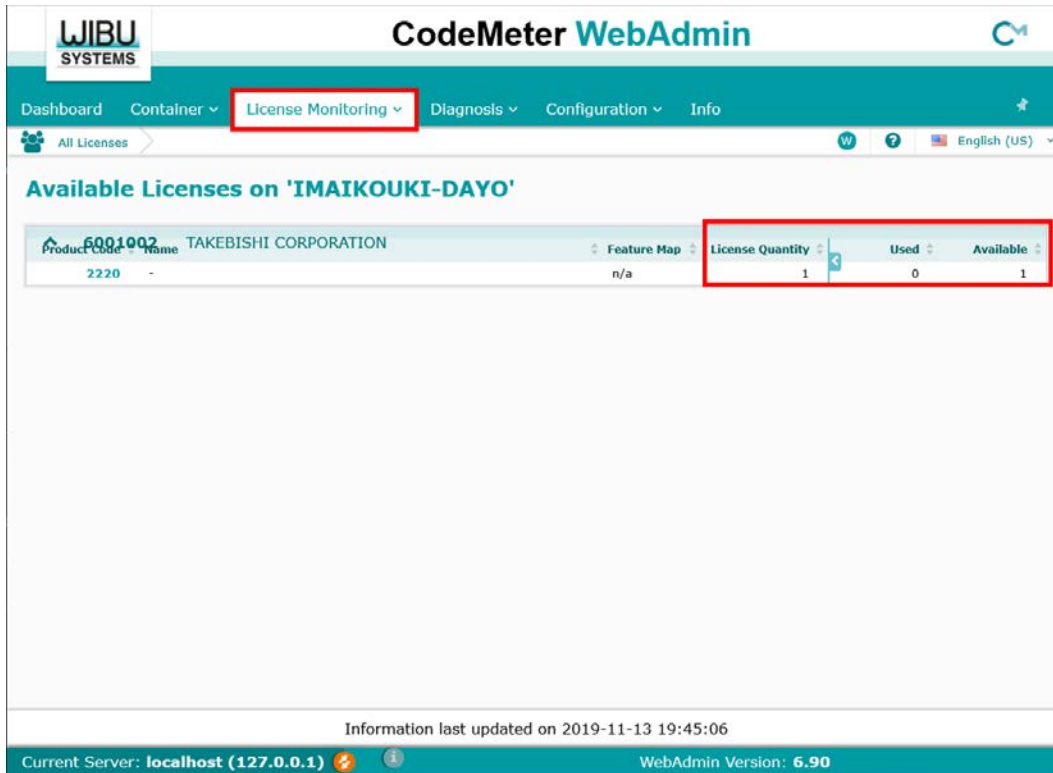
WIBU SYSTEMS

CodeMeter WebAdmin

CM

Dashboard Container License Monitoring Diagnosis Configuration Info

All Licenses

English (US)

Available Licenses on 'IMAIKOUKI-DAYO'

6001002 TAKEBISHI CORPORATION

| Product Code | Name | Feature Map | License Quantity | Used | Available |
|---|---|---|---|---|---|
| 2220 | - | n/a | 1 | 0 | 1 |

Information last updated on 2019-11-13 19:45:06

Current Server: localhost (127.0.0.1)

WebAdmin Version: 6.90